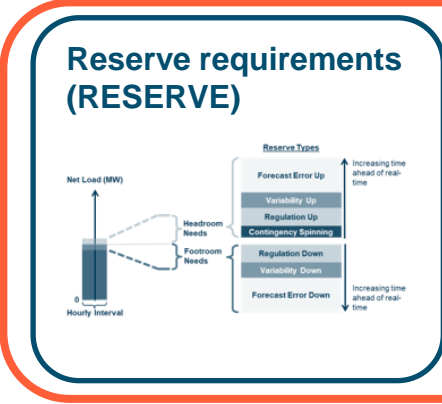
Reserve requirements (RESERVE)

Reserve Types

Net Load (MW)

Forecast Error Up

Increasing time ahead of real-time

Variability Up

Headroom Needs

Regulation Up

Contingency Spinning

Footroom Needs

Regulation Down

Variability Down

Forecast Error Down

Increasing time ahead of real-time

0

Hourly Interval